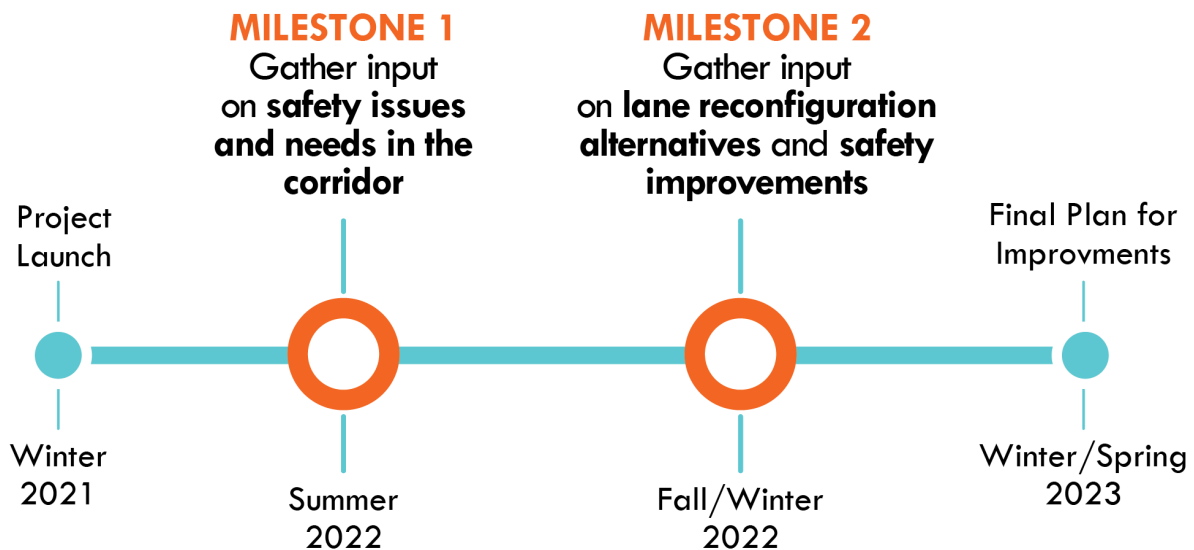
MILESTONE 1
Gather input on **safety issues and needs in the corridor**

MILESTONE 2
Gather input on **lane reconfiguration alternatives** and **safety improvements**

Project Launch

Winter 2021

Summer 2022

Fall/Winter 2022

Final Plan for Improvments

Winter/Spring 2023